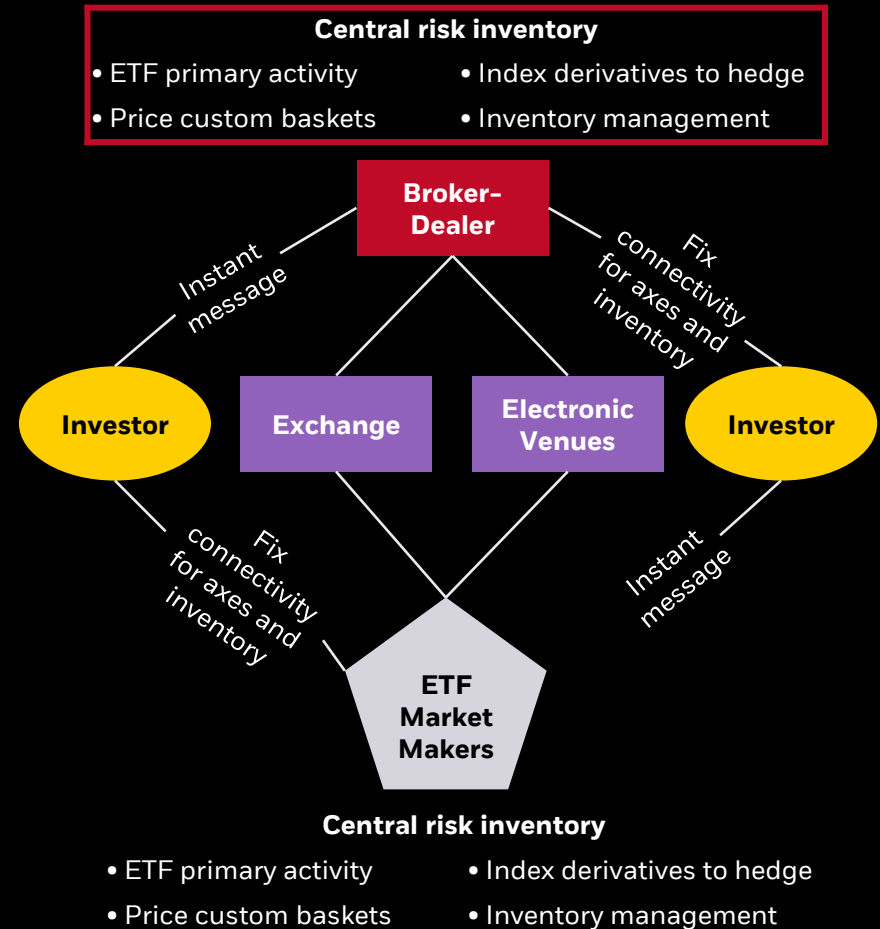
Central risk inventory

• ETF primary activity
• Price custom baskets
• Index derivatives to hedge
• Inventory management

Broker-Dealer

Instant message

Fix connectivity for axes and inventory

Investor

Exchange

Electronic Venues

Investor

Fix connectivity for axes and inventory

Instant message

ETF Market Makers

Central risk inventory

• ETF primary activity
• Price custom baskets
• Index derivatives to hedge
• Inventory management